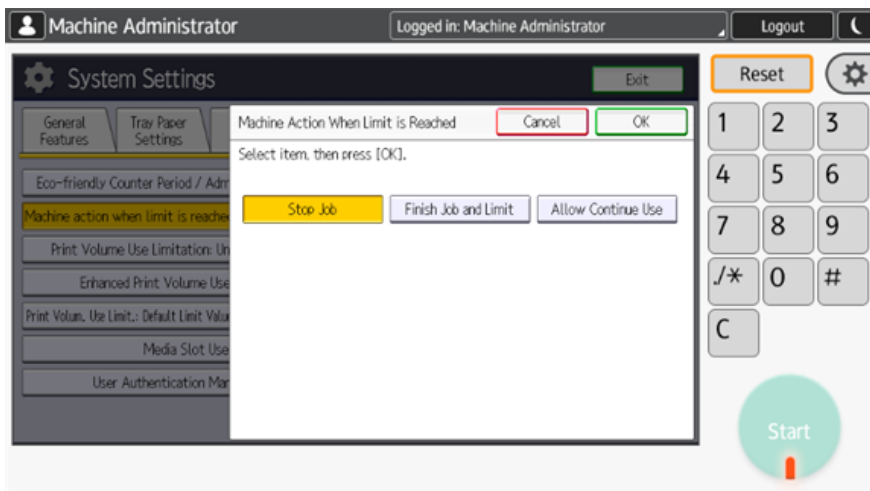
Machine Administrator

Logged in: Machine Administrator

Logout

System Settings

Exit

Reset

General Features

Tray Paper Settings

Eco-friendly Counter Period / Adm

Machine action when limit is reache

Print Volume Use Limitation: Un

Enhanced Print Volume Use

Print Volum. Use Limit.: Default Limit Valu

Media Slot Use

User Authentication Mar

Machine Action When Limit is Reached

Cancel

OK

Select item, then press [OK].

Stop Job

Finish Job and Limit

Allow Continue Use

1
2
3
4
5
6
7
8
9
./*
0
#
C

Start